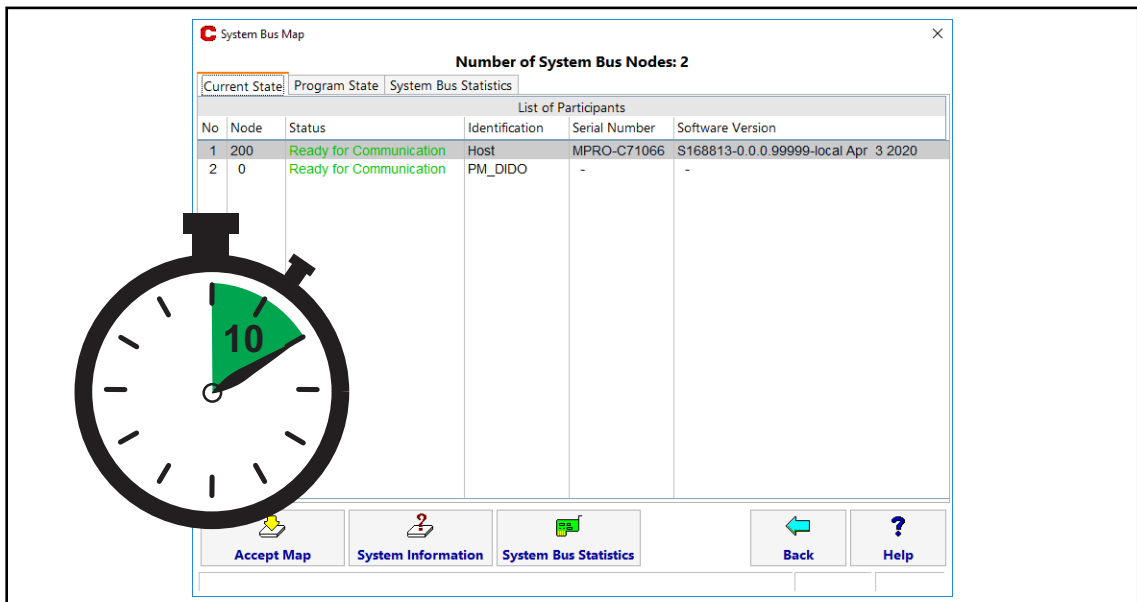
System Bus Map

Number of System Bus Nodes: 2

Current State | Program State | System Bus Statistics

List of Participants

| No | Node | Status | Identification | Serial Number | Software Version |
|---|---|---|---|---|---|
| 1 | 200 | Ready for Communication | Host | MPRO-C71066 | S168813-0.0.0.99999-local Apr 3 2020 |
| 2 | 0 | Ready for Communication | PM_DIDO | - | - |

10

Accept Map
System Information
System Bus Statistics
Back
Help